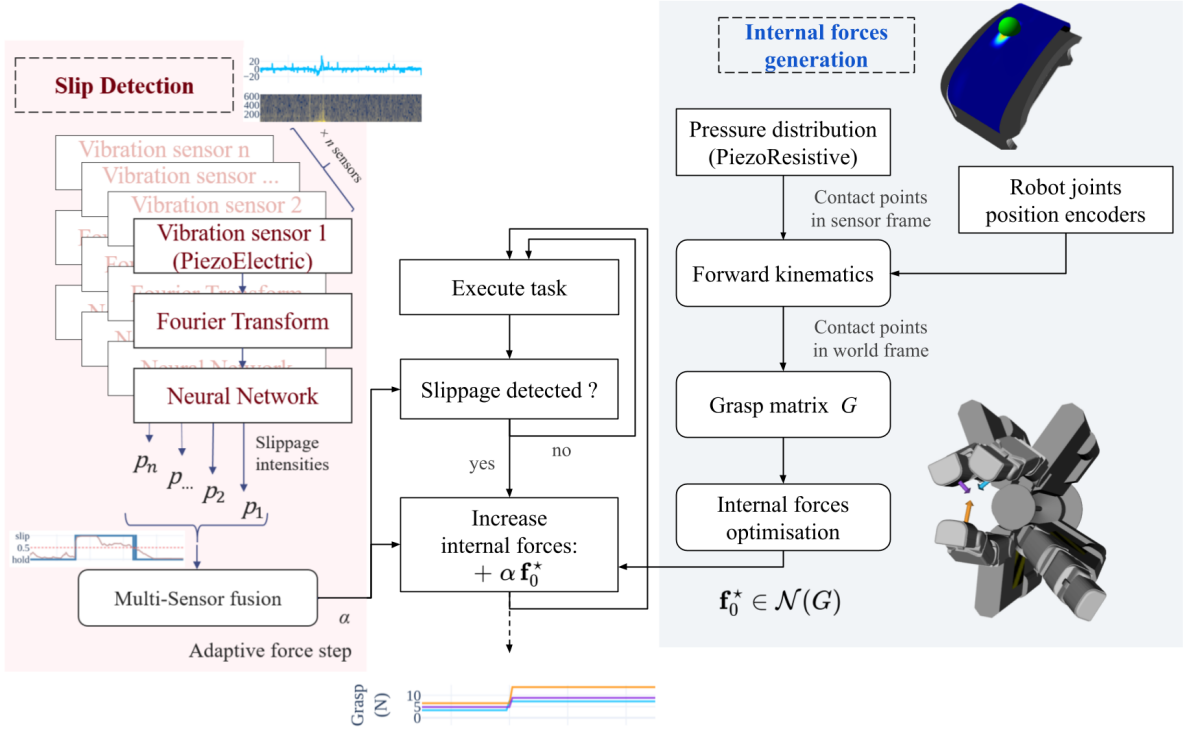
Slip Detection

20
0
−20
600
400
200

× n sensors

Vibration sensor n
Vibration sensor ...
Vibration sensor 2
Vibration sensor 1 (PiezoElectric)
Fourier Transform
Neural Network

Slippage intensities

$p_n$ $p_{...}$ $p_2$ $p_1$

slip
0.5
hold

Multi-Sensor fusion

$\alpha$

Adaptive force step

Execute task

Slippage detected ?

no

yes

Increase internal forces: $+ \alpha \, \mathbf{f}_0^\star$

Grasp (N)
10
5
0

Internal forces generation

Pressure distribution (PiezoResistive)

Contact points in sensor frame

Robot joints position encoders

Forward kinematics

Contact points in world frame

Grasp matrix $G$

Internal forces optimisation

$\mathbf{f}_0^\star \in \mathcal{N}(G)$